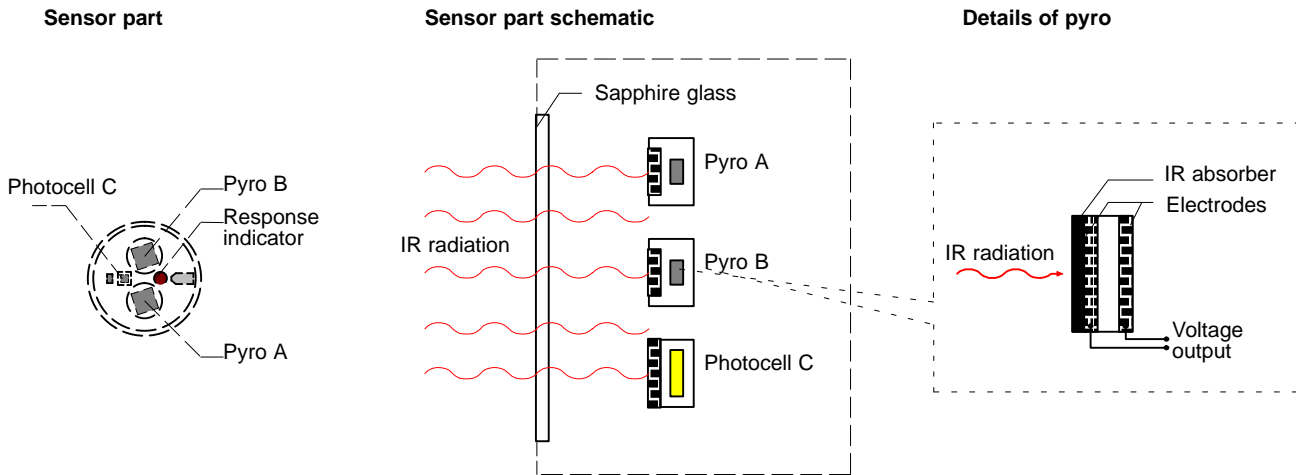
Sensor part

Photocell C
Pyro B
Response indicator
Pyro A

Sensor part schematic

Sapphire glass
Pyro A
IR radiation
Pyro B
Photocell C

Details of pyro

IR absorber
Electrodes
IR radiation
Voltage output